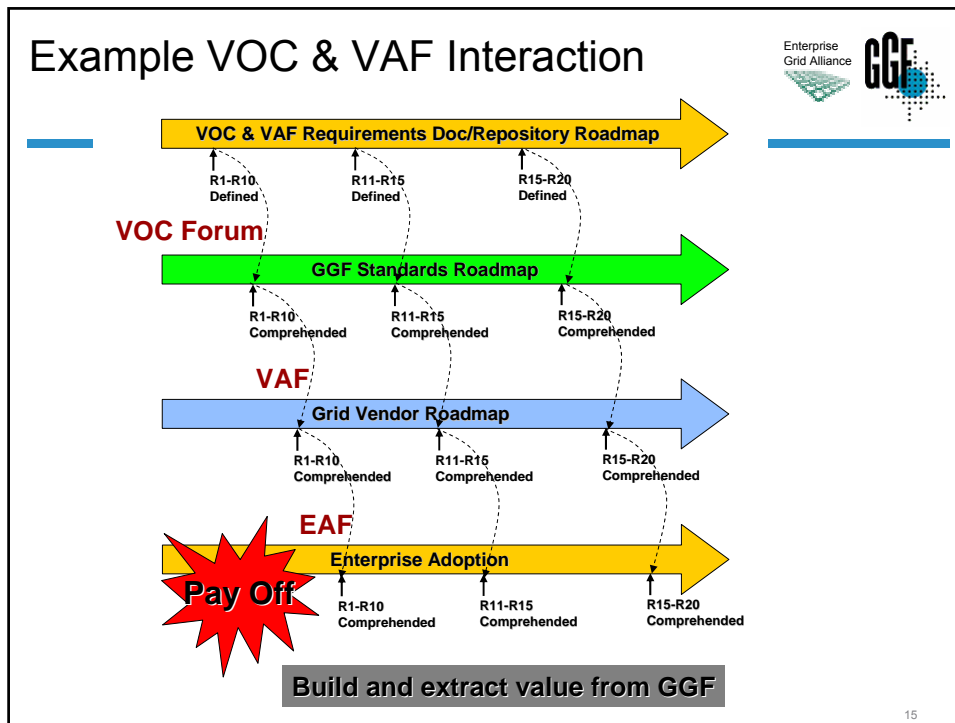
Example VOC & VAF Interaction

Enterprise Grid Alliance

GGF

VOC & VAF Requirements Doc/Repository Roadmap

R1-R10 Defined

R11-R15 Defined

R15-R20 Defined

VOC Forum

GGF Standards Roadmap

R1-R10 Comprehended

R11-R15 Comprehended

R15-R20 Comprehended

VAF

Grid Vendor Roadmap

R1-R10 Comprehended

R11-R15 Comprehended

R15-R20 Comprehended

EAF

Enterprise Adoption

Pay Off

R1-R10 Comprehended

R11-R15 Comprehended

R15-R20 Comprehended

Build and extract value from GGF

15